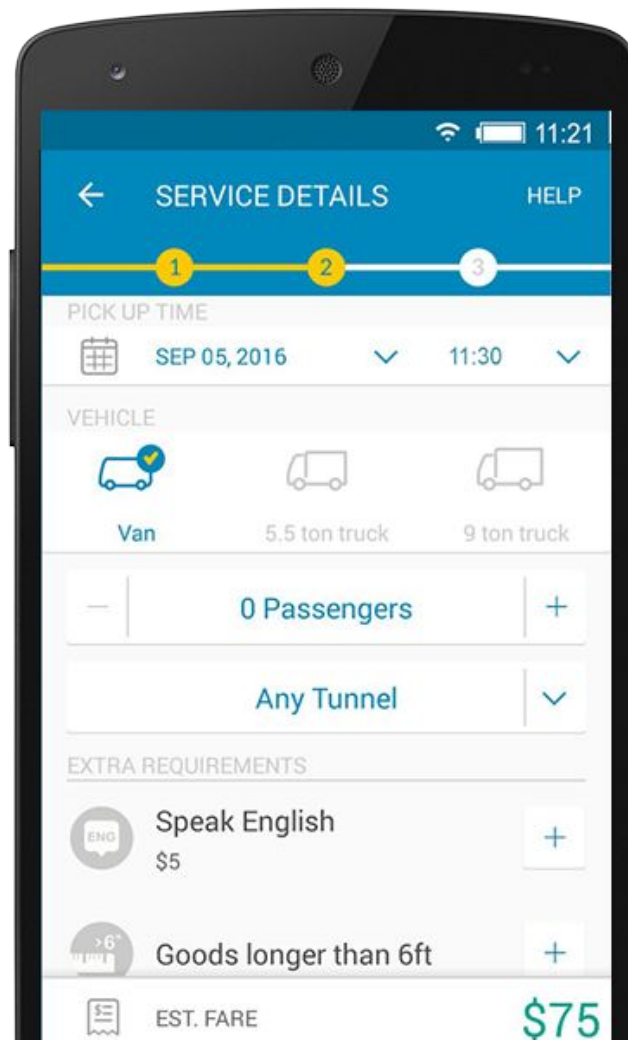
11:21

←

SERVICE DETAILS

HELP

1

2

3

PICK UP TIME

SEP 05, 2016

11:30

VEHICLE

Van

5.5 ton truck

9 ton truck

—

0 Passengers

+

Any Tunnel

EXTRA REQUIREMENTS

ENG

Speak English

$5

+

>6"

Goods longer than 6ft

+

EST. FARE

$75